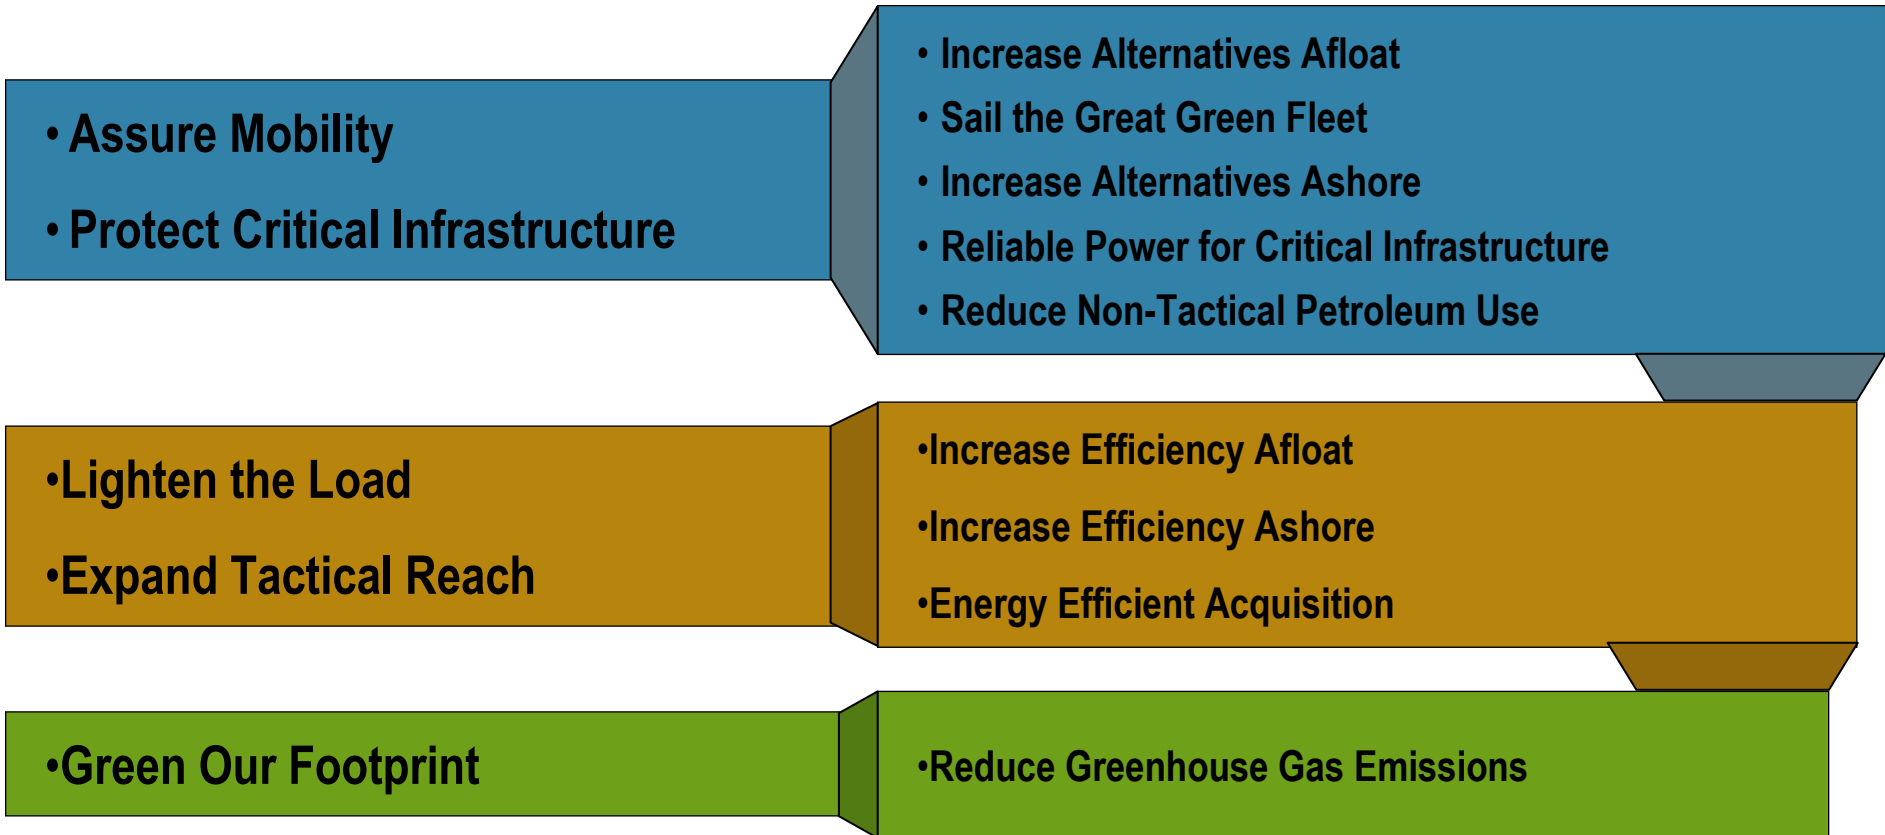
• Assure Mobility

• Protect Critical Infrastructure

• Increase Alternatives Afloat

• Sail the Great Green Fleet

• Increase Alternatives Ashore

• Reliable Power for Critical Infrastructure

• Reduce Non-Tactical Petroleum Use

•Lighten the Load

•Expand Tactical Reach

•Increase Efficiency Afloat

•Increase Efficiency Ashore

•Energy Efficient Acquisition

•Green Our Footprint

•Reduce Greenhouse Gas Emissions